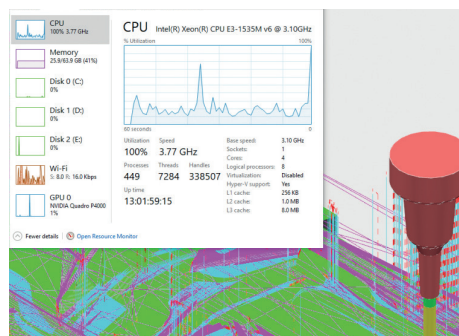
CPU
100% 3.77 GHz

Memory
25.9/63.9 GB (41%)

Disk 0 (C:)
0%

Disk 1 (D:)
0%

Disk 2 (E:)
0%

Wi-Fi
S: 8.0 R: 16.0 Kbps

GPU 0
NVIDIA Quadro P4000
1%

CPU Intel(R) Xeon(R) CPU E3-1535M v6 @ 3.10GHz

% Utilization 100%

60 seconds 0

Utilization 100%
Speed 3.77 GHz
Processes 449
Threads 7284
Handles 338507
Up time 13:01:59:15

| | |
|---|---|
| Base speed: | 3.10 GHz |
| Sockets: | 1 |
| Cores: | 4 |
| Logical processors: | 8 |
| Virtualization: | Disabled |
| Hyper-V support: | Yes |
| L1 cache: | 256 KB |
| L2 cache: | 1.0 MB |
| L3 cache: | 8.0 MB |

Fewer details | Open Resource Monitor